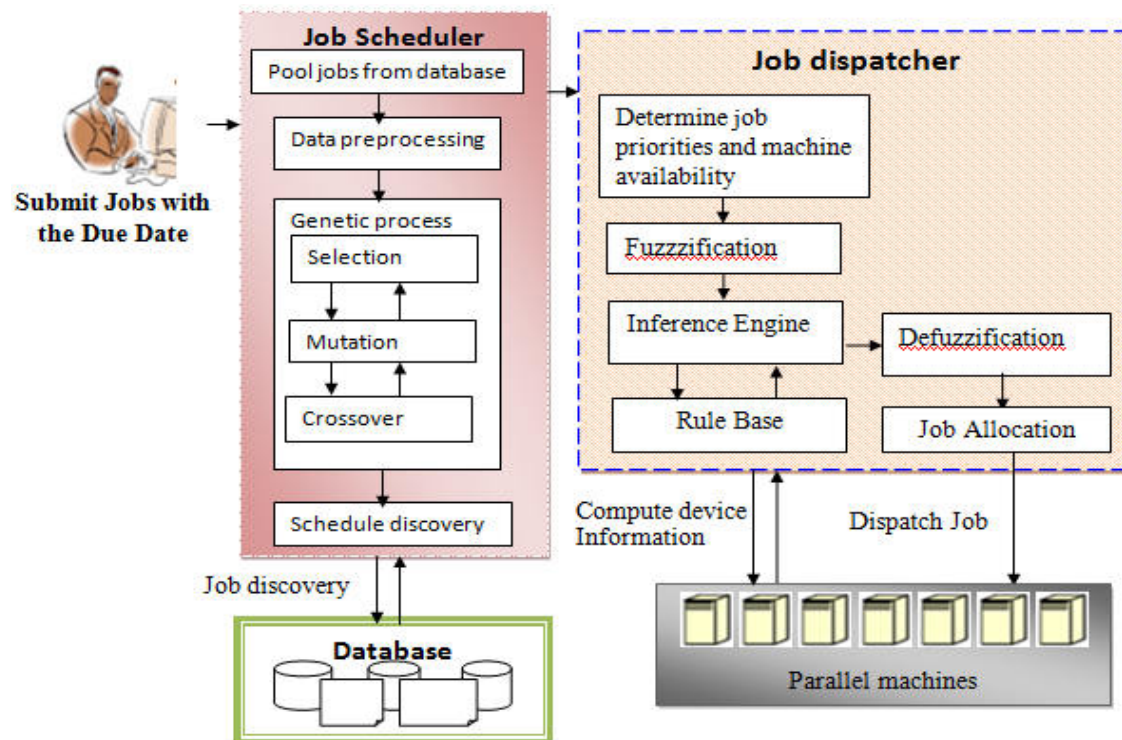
Submit Jobs with the Due Date

Job Scheduler

Pool jobs from database

Data preprocessing

Genetic process

Selection

Mutation

Crossover

Schedule discovery

Job discovery

Database

Job dispatcher

Determine job priorities and machine availability

Fuzzification

Inference Engine

Defuzzification

Rule Base

Job Allocation

Compute device Information

Dispatch Job

Parallel machines